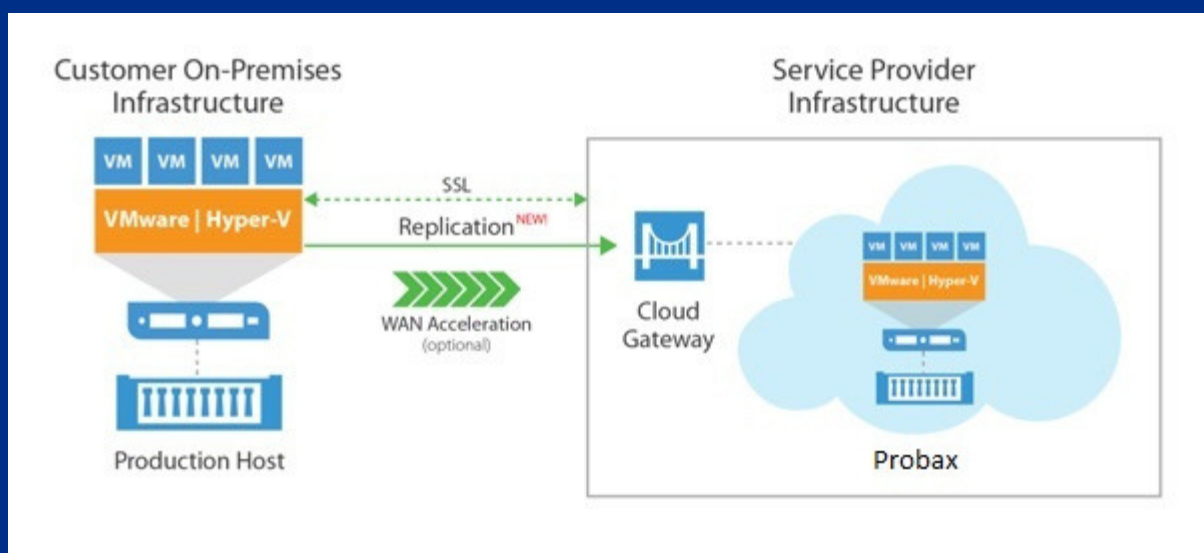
Customer On-Premises Infrastructure

VM VM VM VM

VMware | Hyper-V

Production Host

SSL

Replication$^{NEW!}$

WAN Acceleration
(optional)

Service Provider Infrastructure

Cloud Gateway

VM VM VM VM

VMware | Hyper-V

Probax